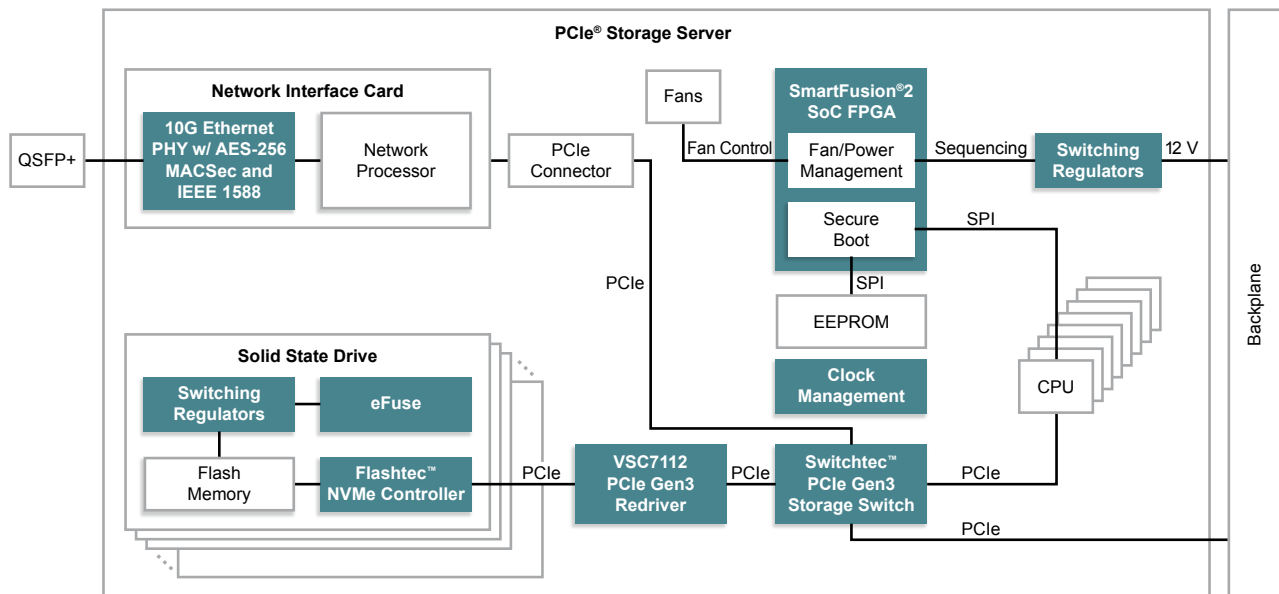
PCIe® Storage Server

Network Interface Card

QSFP+

10G Ethernet PHY w/ AES-256 MACSec and IEEE 1588

Network Processor

PCIe Connector

Fans

Fan Control

SmartFusion®2 SoC FPGA

Fan/Power Management

Sequencing

Switching Regulators

12 V

Secure Boot

SPI

SPI

EEPROM

PCIe

Backplane

Solid State Drive

Switching Regulators

eFuse

Flash Memory

Flashtec™ NVMe Controller

PCIe

VSC7112 PCIe Gen3 Redriver

PCIe

Clock Management

Switchtec™ PCIe Gen3 Storage Switch

PCIe

CPU

PCIe